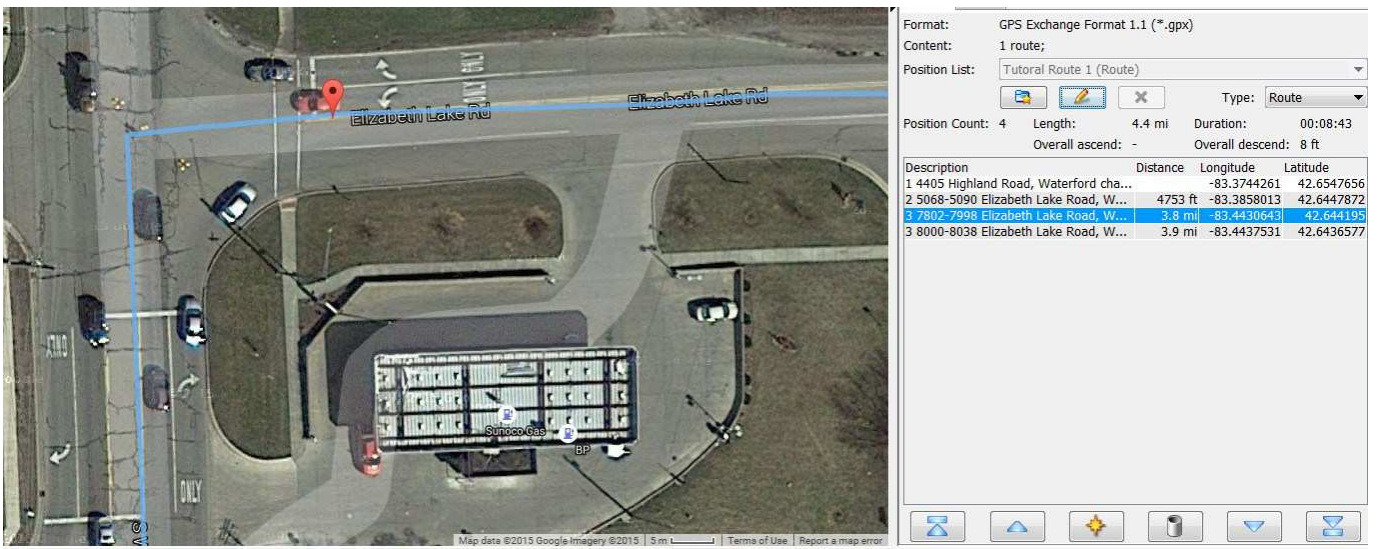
Elizabeth Lake Rd
Elizabeth Lake Rd
ONLY
ONLY
ONLY
Sunoco Gas
BP
Map data ©2015 Google Imagery ©2015 | 5 m | Terms of Use | Report a map error

Format: GPS Exchange Format 1.1 (*.gpx)
Content: 1 route;
Position List: Tutoral Route 1 (Route)
Type: Route
Position Count: 4 Length: 4.4 mi Duration: 00:08:43
Overall ascend: - Overall descend: 8 ft

| Description | Distance | Longitude | Latitude |
|---|---|---|---|
| 1 4405 Highland Road, Waterford cha... | | -83.3744261 | 42.6547656 |
| 2 5068-5090 Elizabeth Lake Road, W... | 4753 ft | -83.3858013 | 42.6447872 |
| 3 7802-7998 Elizabeth Lake Road, W... | 3.8 mi | -83.4430643 | 42.644195 |
| 3 8000-8038 Elizabeth Lake Road, W... | 3.9 mi | -83.4437531 | 42.6436577 |